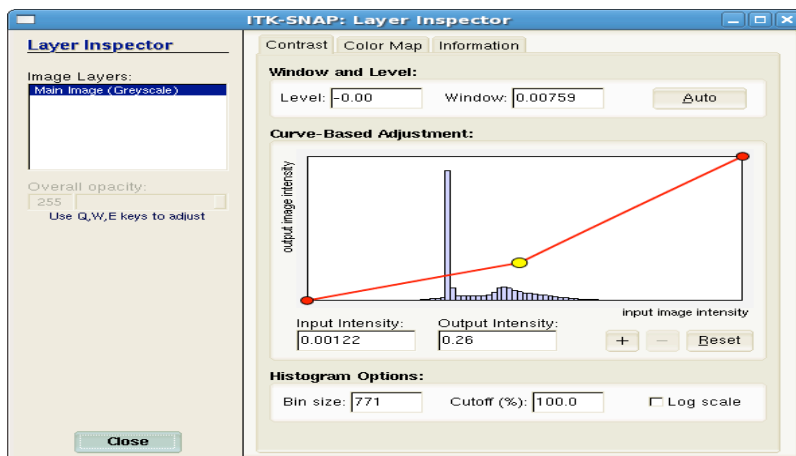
ITK-SNAP: Layer Inspector

Layer Inspector

Image Layers:
Main Image (Greyscale)

Overall opacity:
255
Use Q,W,E keys to adjust

Close

Contrast | Color Map | Information

Window and Level:
Level: -0.00 Window: 0.00759 Auto

Curve-Based Adjustment:
output image intensity
input image intensity

Input Intensity: 0.00122
Output Intensity: 0.26
+ − Reset

Histogram Options:
Bin size: 771 Cutoff (%): 100.0 Log scale